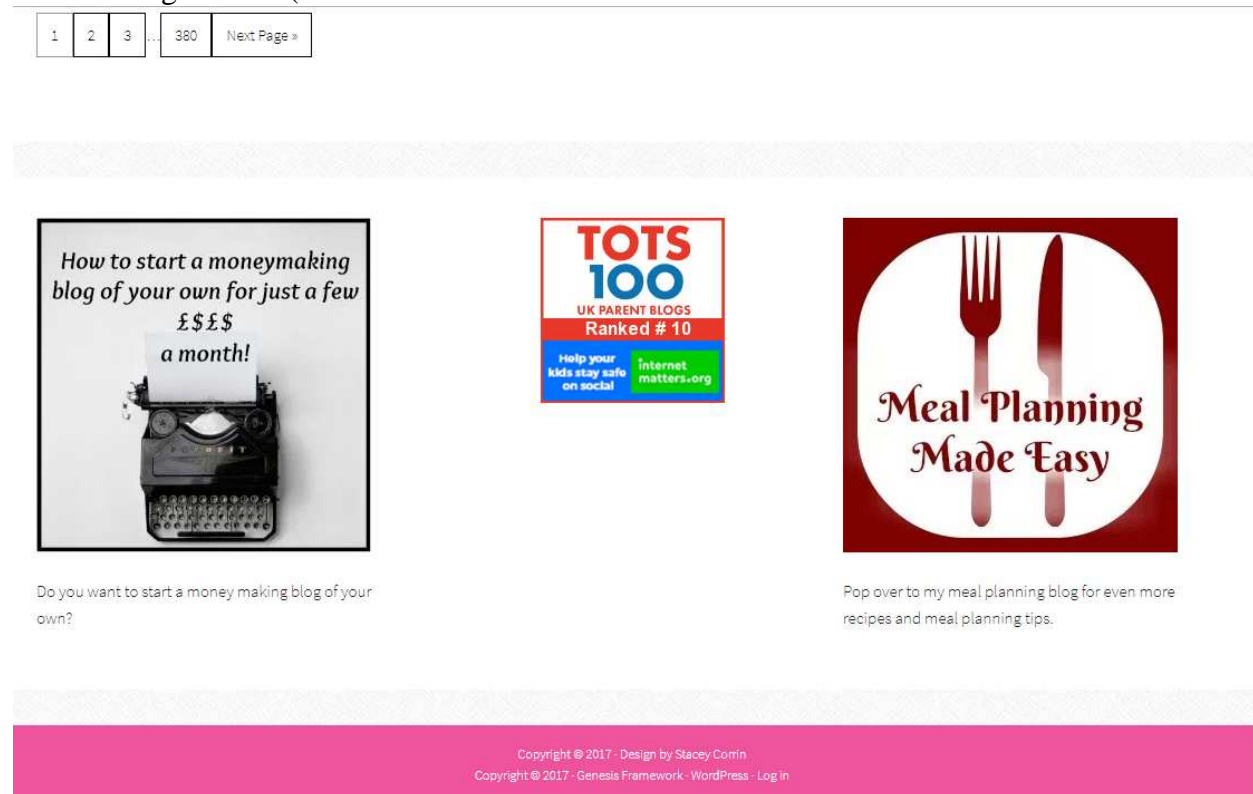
1 2 3 … 380 Next Page »

How to start a moneymaking blog of your own for just a few £$£$ a month!

TOTS 100
UK PARENT BLOGS
Ranked # 10
Help your kids stay safe on social
internet matters.org

Meal Planning Made Easy

Do you want to start a money making blog of your own?

Pop over to my meal planning blog for even more recipes and meal planning tips.

Copyright © 2017 · Design by Stacey Corrin
Copyright © 2017 · Genesis Framework · WordPress · Log in